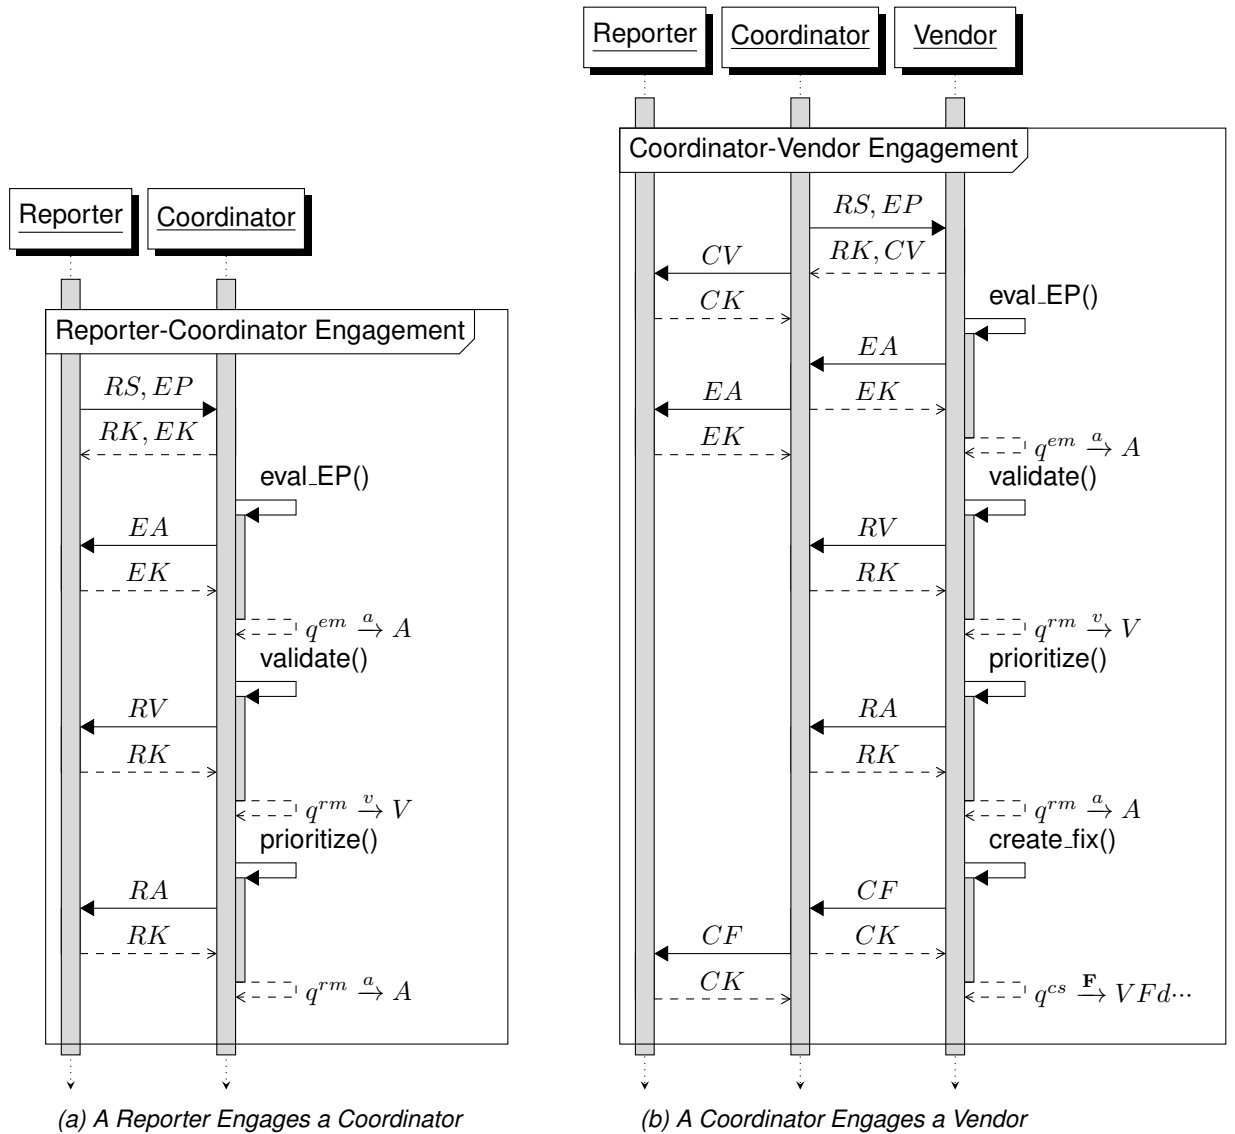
Reporter

Coordinator

Reporter-Coordinator Engagement

$RS, EP$

$RK, EK$

eval_EP()

$EA$

$EK$

$q^{em} \xrightarrow{a} A$

validate()

$RV$

$RK$

$q^{rm} \xrightarrow{v} V$

prioritize()

$RA$

$RK$

$q^{rm} \xrightarrow{a} A$

(a) A Reporter Engages a Coordinator

Reporter

Coordinator

Vendor

Coordinator-Vendor Engagement

$RS, EP$

$CV$

$RK, CV$

$CK$

eval_EP()

$EA$

$EA$

$EK$

$EK$

$q^{em} \xrightarrow{a} A$

validate()

$RV$

$RK$

$q^{rm} \xrightarrow{v} V$

prioritize()

$RA$

$RK$

$q^{rm} \xrightarrow{a} A$

create_fix()

$CF$

$CF$

$CK$

$CK$

$q^{cs} \xrightarrow{\mathbf{F}} VFd\cdots$

(b) A Coordinator Engages a Vendor